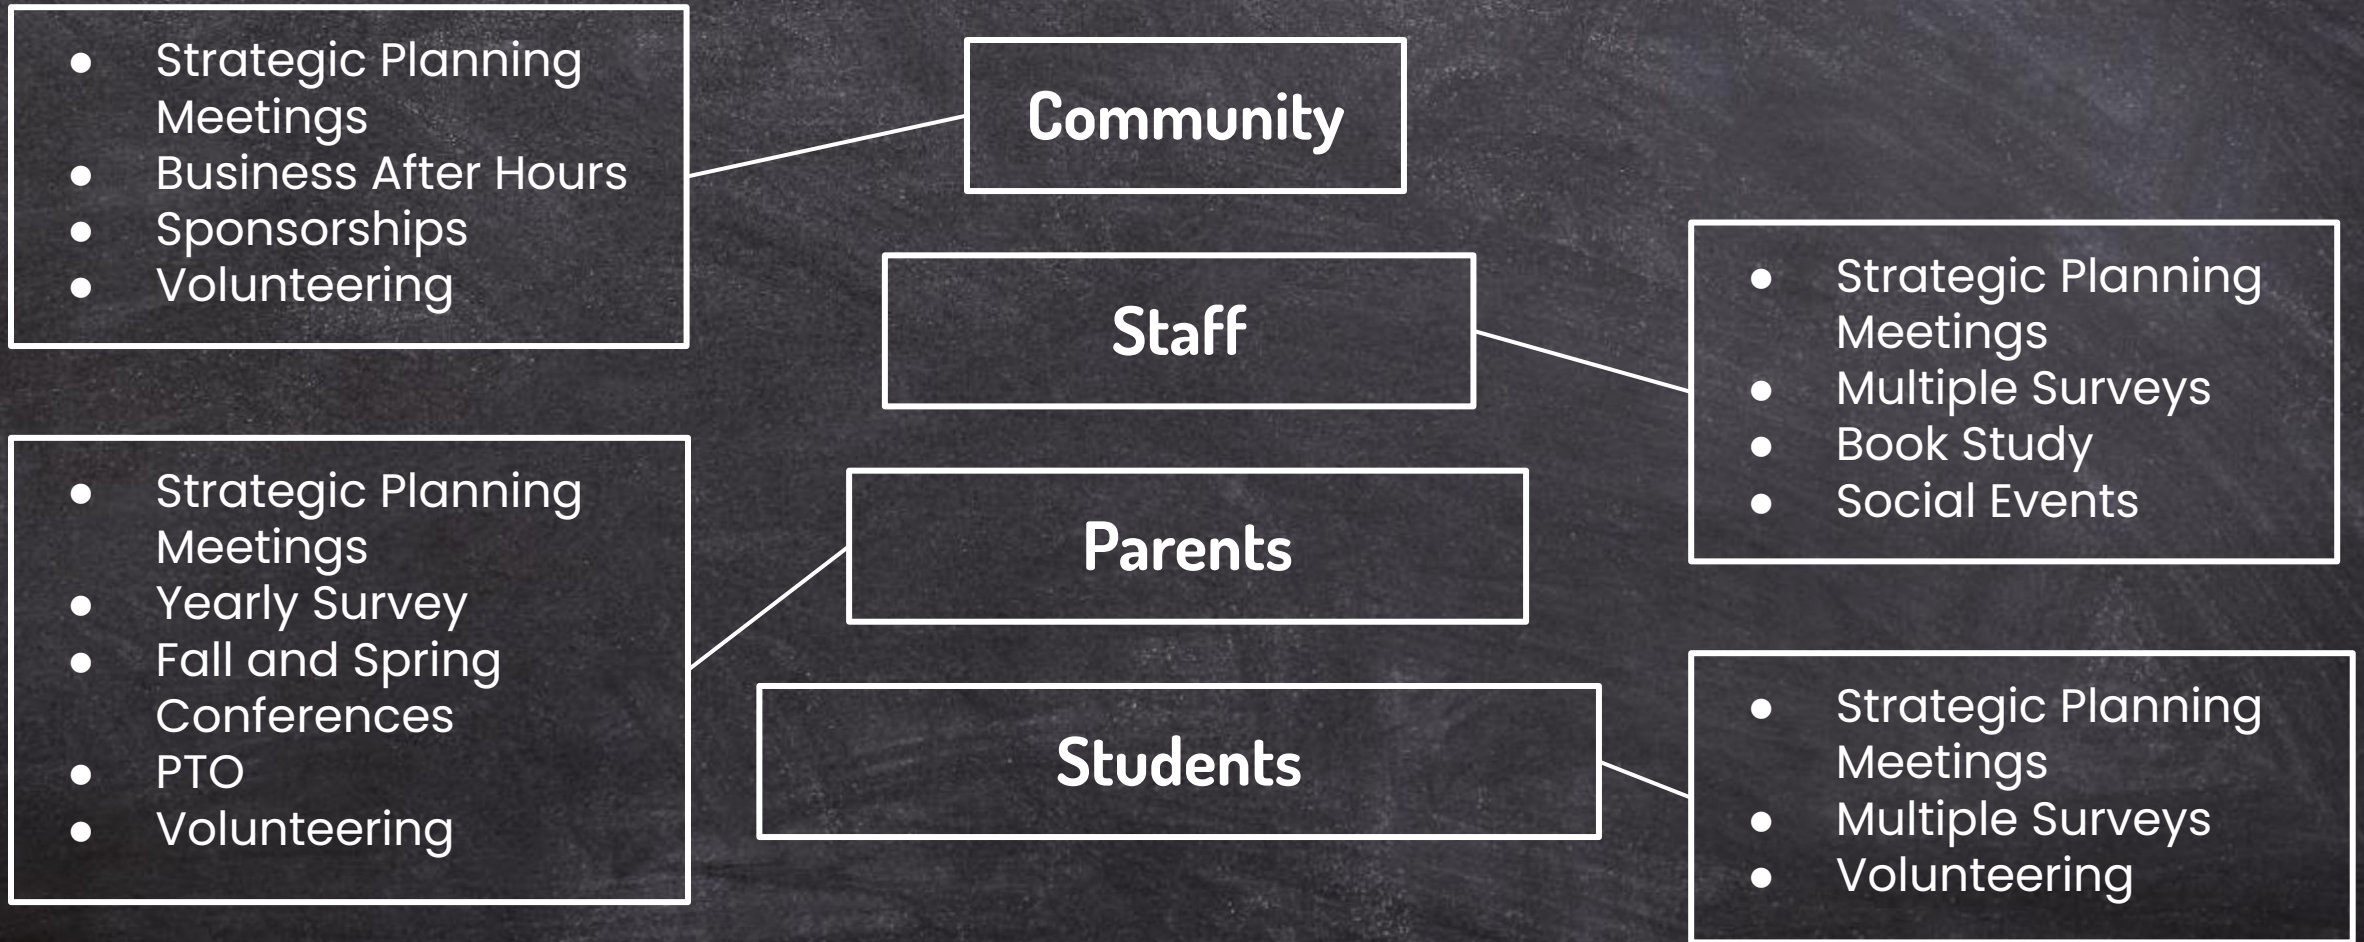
- Strategic Planning Meetings
- Business After Hours
- Sponsorships
- Volunteering

Community

Staff

- Strategic Planning Meetings
- Multiple Surveys
- Book Study
- Social Events

- Strategic Planning Meetings
- Yearly Survey
- Fall and Spring Conferences
- PTO
- Volunteering

Parents

Students

- Strategic Planning Meetings
- Multiple Surveys
- Volunteering